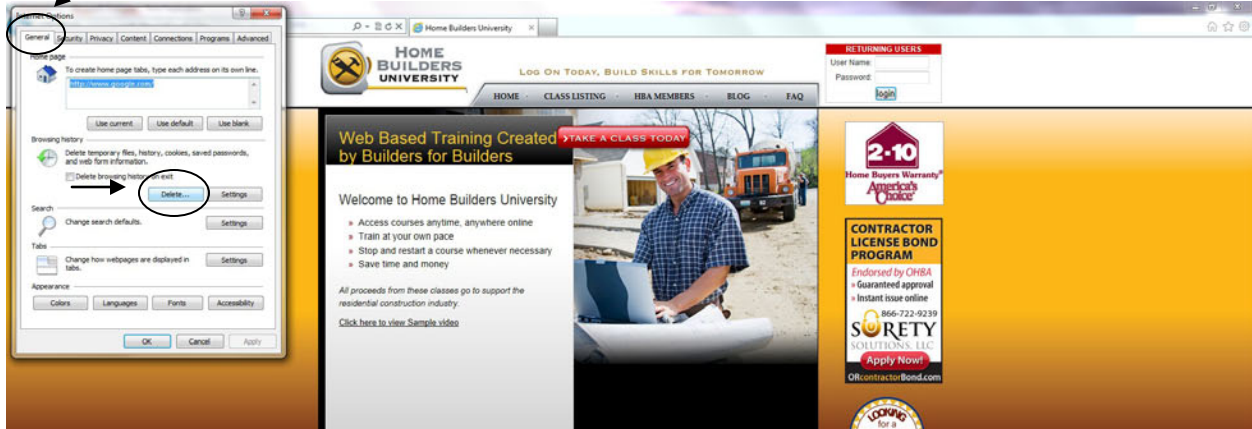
Internet Options

General | Security | Privacy | Content | Connections | Programs | Advanced

Home page
To create home page tabs, type each address on its own line.
http://www.google.com/
Use current | Use default | Use blank

Browsing history
Delete temporary files, history, cookies, saved passwords, and web form information.
Delete browsing history on exit
Delete... | Settings

Search
Change search defaults.
Settings

Tabs
Change how webpages are displayed in tabs.
Settings

Appearance
Colors | Languages | Fonts | Accessibility

OK | Cancel | Apply

Home Builders University

HOME BUILDERS UNIVERSITY

LOG ON TODAY, BUILD SKILLS FOR TOMORROW

HOME · CLASS LISTING · HBA MEMBERS · BLOG · FAQ

RETURNING USERS
User Name:
Password:
login

Web Based Training Created by Builders for Builders

TAKE A CLASS TODAY

Welcome to Home Builders University
» Access courses anytime, anywhere online
» Train at your own pace
» Stop and restart a course whenever necessary
» Save time and money

All proceeds from these classes go to support the residential construction industry.

Click here to view Sample video

2-10
Home Buyers Warranty
America's Choice

CONTRACTOR LICENSE BOND PROGRAM
Endorsed by OHBA
» Guaranteed approval
» Instant issue online
866-722-9239
SURETY SOLUTIONS, LLC
Apply Now!
ORcontractorBond.com

LOOKING for a